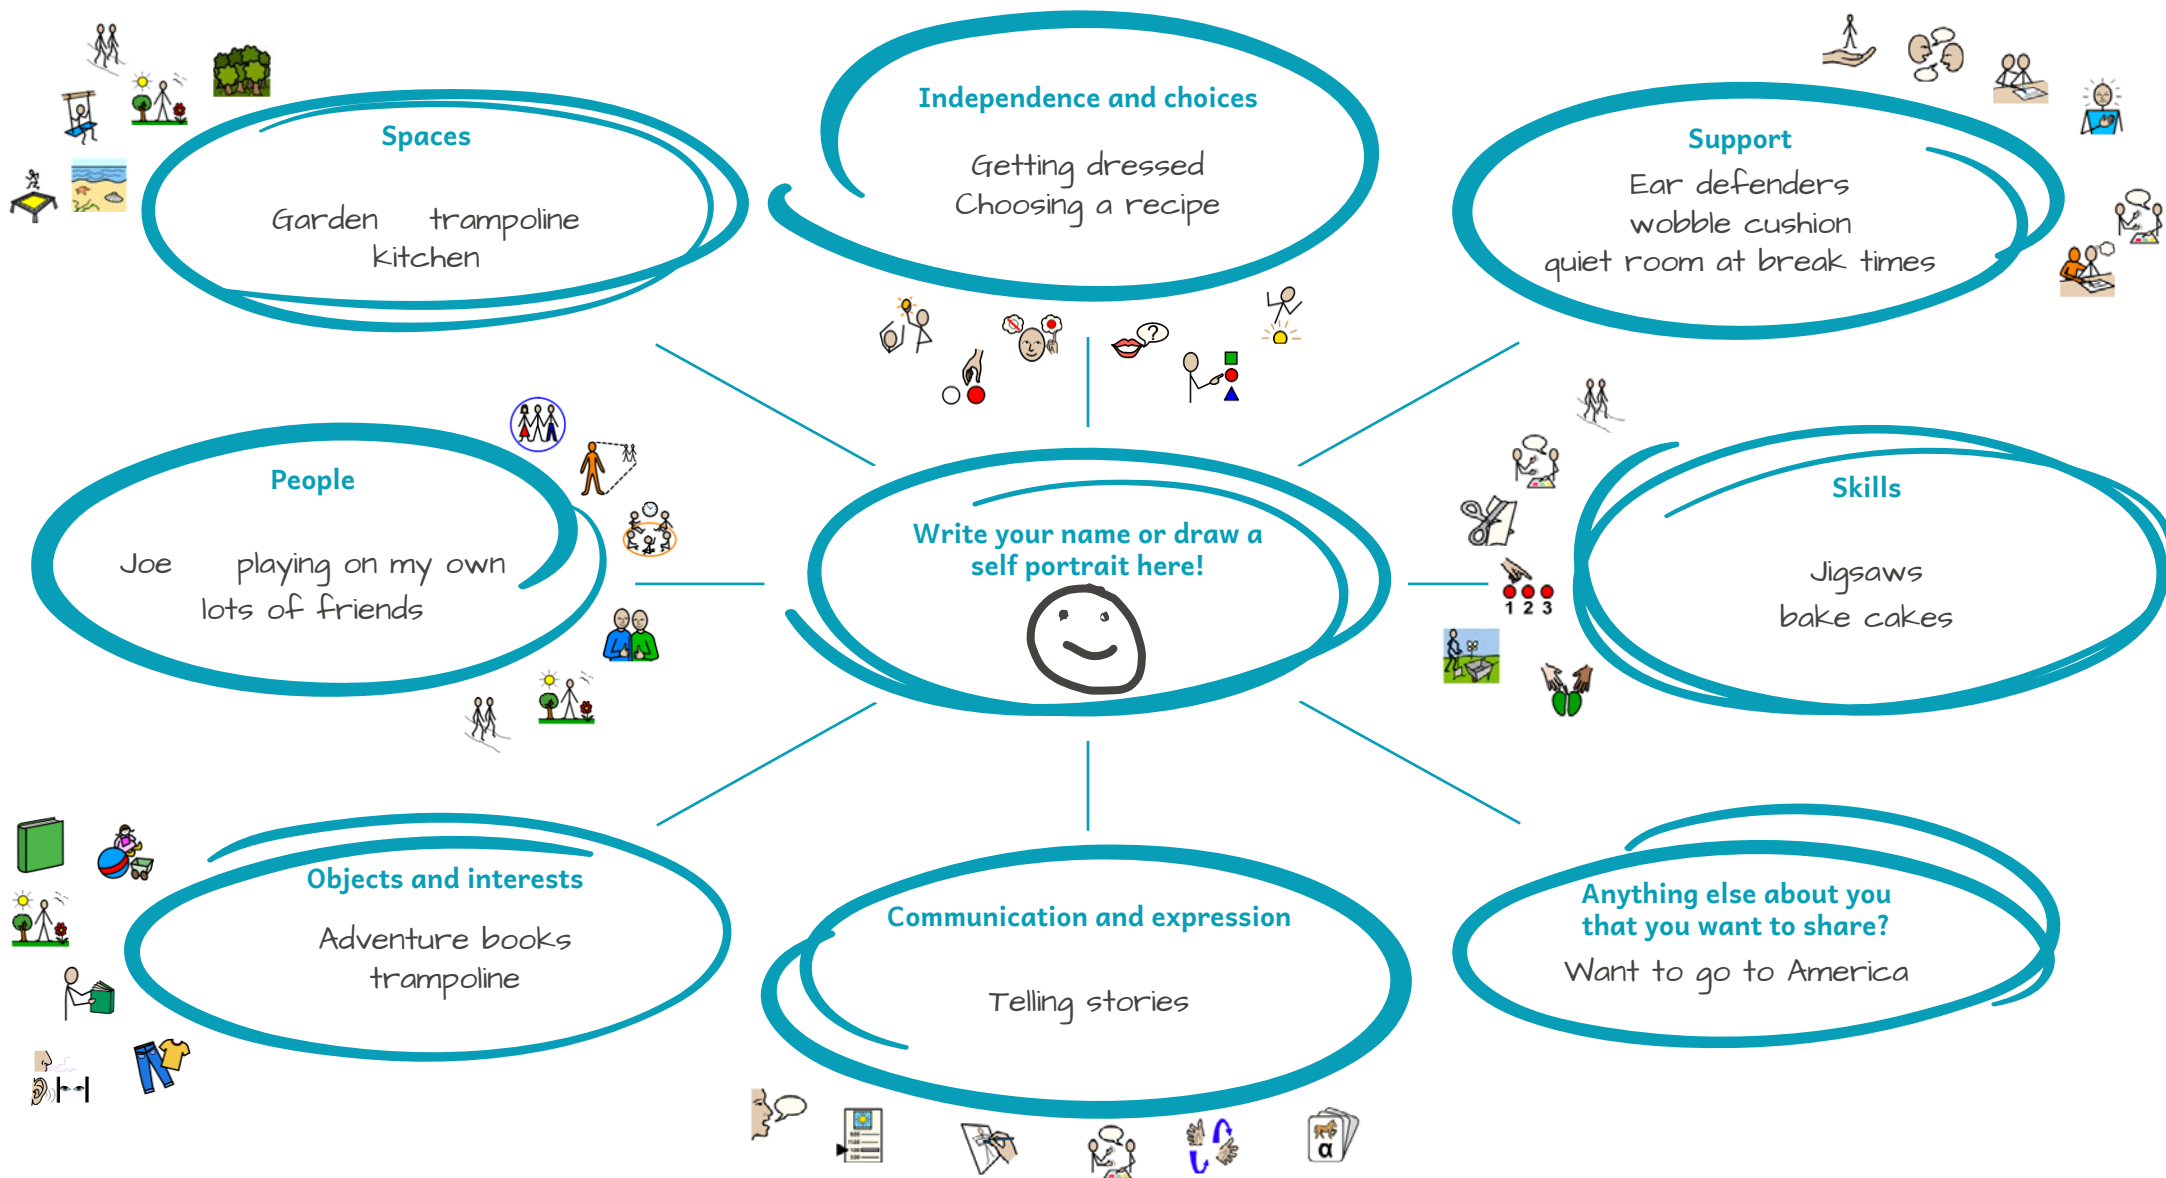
Spaces

Garden trampoline
kitchen

Independence and choices

Getting dressed
Choosing a recipe

Support
Ear defenders
wobble cushion
quiet room at break times

People

Joe playing on my own
lots of friends

Write your name or draw a self portrait here!

Skills

Jigsaws
bake cakes

1 2 3

Objects and interests

Adventure books
trampoline

Communication and expression

Telling stories

Anything else about you that you want to share?
Want to go to America

?

a